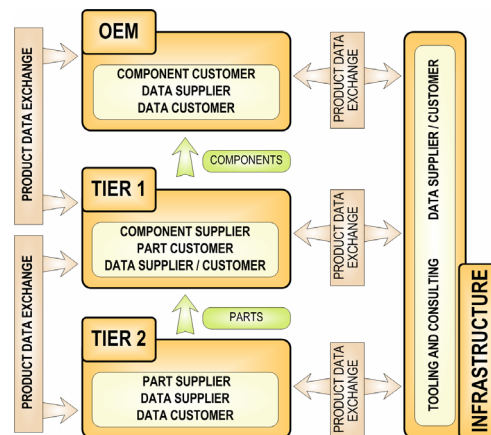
PRODUCT DATA EXCHANGE

OEM

COMPONENT CUSTOMER
DATA SUPPLIER
DATA CUSTOMER

PRODUCT DATA EXCHANGE

COMPONENTS

TIER 1

COMPONENT SUPPLIER
PART CUSTOMER
DATA SUPPLIER / CUSTOMER

PRODUCT DATA EXCHANGE

PRODUCT DATA EXCHANGE

PARTS

TIER 2

PART SUPPLIER
DATA SUPPLIER
DATA CUSTOMER

PRODUCT DATA EXCHANGE

TOOLING AND CONSULTING

DATA SUPPLIER / CUSTOMER

INFRASTRUCTURE